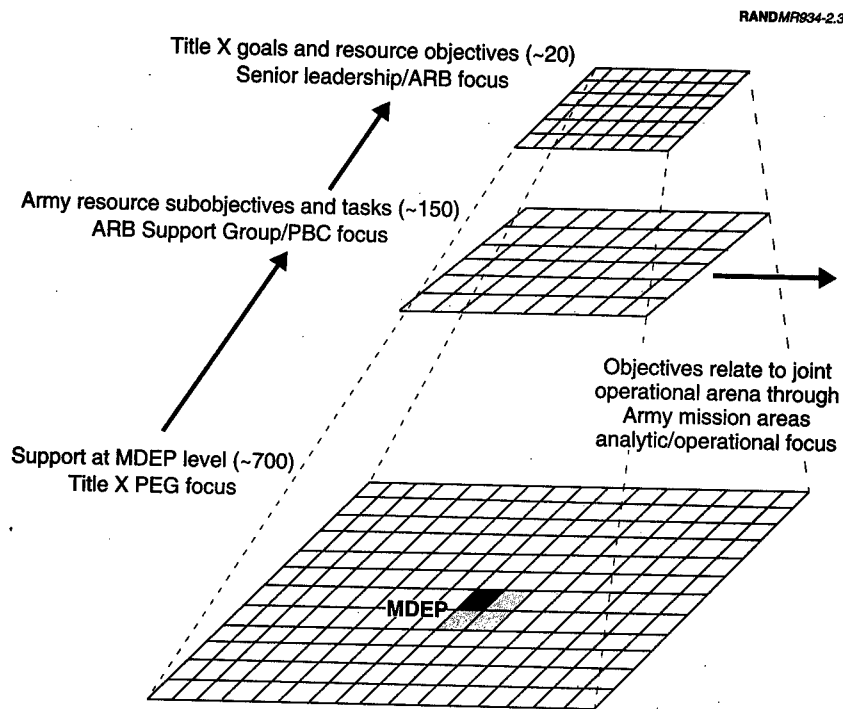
RANDMR934-2.3

Title X goals and resource objectives (~20)
Senior leadership/ARB focus

Army resource subobjectives and tasks (~150)
ARB Support Group/PBC focus

Objectives relate to joint operational arena through Army mission areas analytic/operational focus

Support at MDEP level (~700)
Title X PEG focus

MDEP